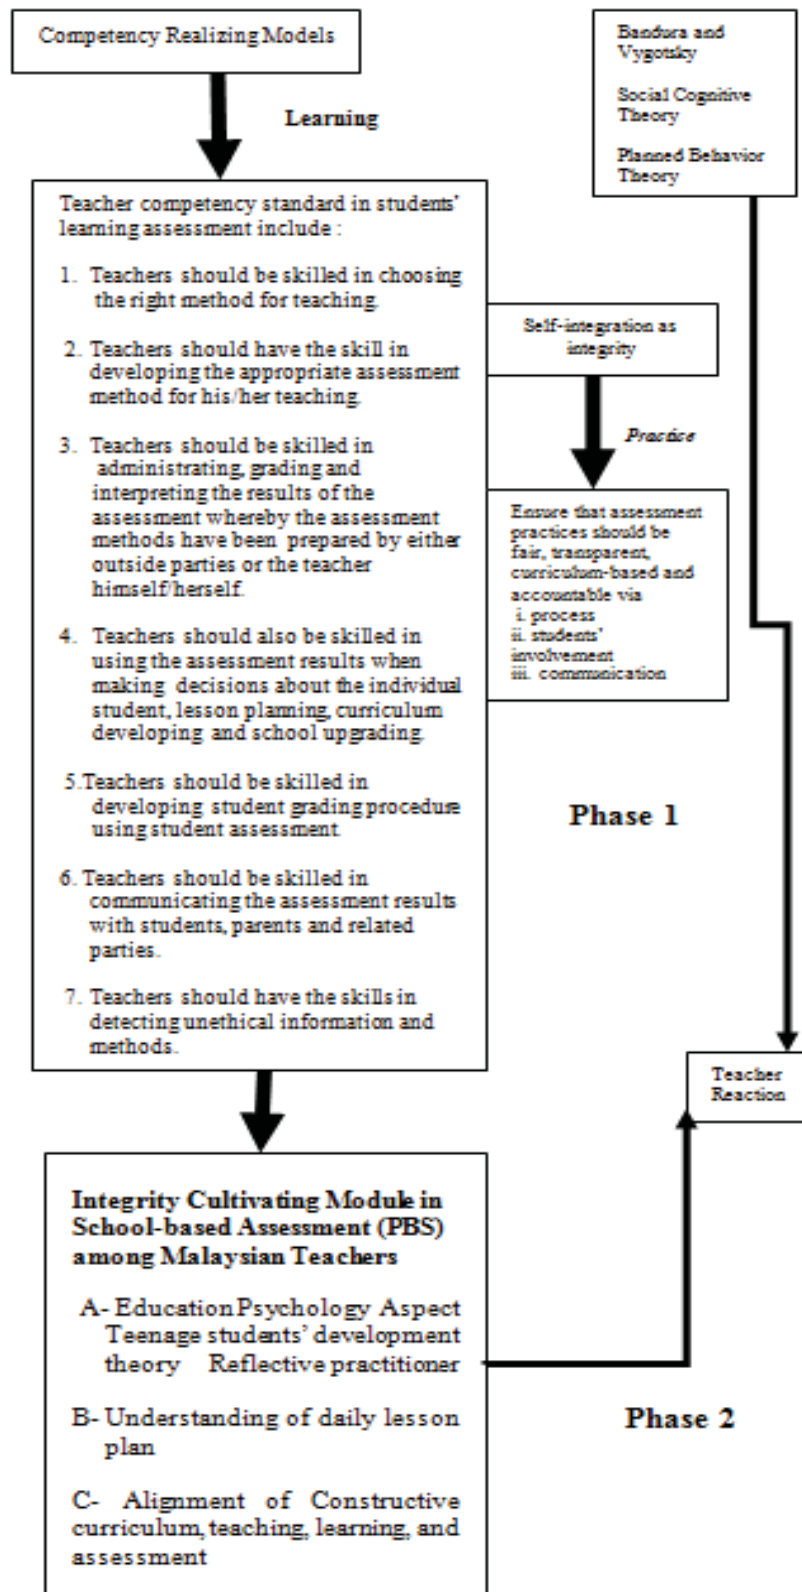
Competency Realizing Models

Learning

Bandura and Vygotsky

Social Cognitive Theory

Planned Behavior Theory

Teacher competency standard in students' learning assessment include :

1. Teachers should be skilled in choosing the right method for teaching.

2. Teachers should have the skill in developing the appropriate assessment method for his/her teaching.

3. Teachers should be skilled in administrating, grading and interpreting the results of the assessment whereby the assessment methods have been prepared by either outside parties or the teacher himself/herself.

4. Teachers should also be skilled in using the assessment results when making decisions about the individual student, lesson planning, curriculum developing and school upgrading.

5.Teachers should be skilled in developing student grading procedure using student assessment.

6. Teachers should be skilled in communicating the assessment results with students, parents and related parties.

7. Teachers should have the skills in detecting unethical information and methods.

Self-integration as integrity

Practice

Ensure that assessment practices should be fair, transparent, curriculum-based and accountable via
i. process
ii. students' involvement
iii. communication

Phase 1

Teacher Reaction

Integrity Cultivating Module in School-based Assessment (PBS) among Malaysian Teachers

A- Education Psychology Aspect Teenage students' development theory Reflective practitioner

B- Understanding of daily lesson plan

C- Alignment of Constructive curriculum, teaching, learning, and assessment

Phase 2